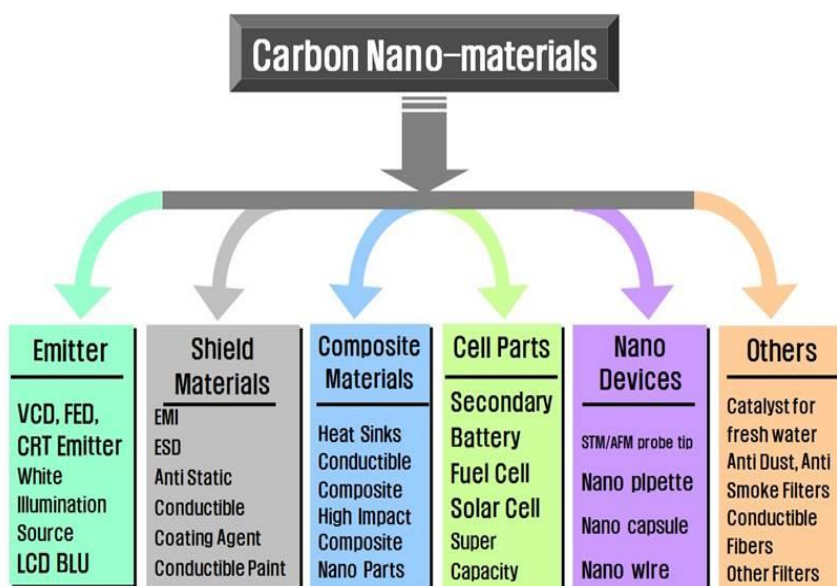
Carbon Nano-materials

Emitter

VCD, FED, CRT Emitter
White Illumination Source
LCD BLU

Shield Materials

EMI
ESD
Anti Static
Conductible Coating Agent
Conductible Paint

Composite Materials

Heat Sinks
Conductible Composite
High Impact Composite
Nano Parts

Cell Parts

Secondary Battery
Fuel Cell
Solar Cell
Super Capacity

Nano Devices

STM/AFM probe tip
Nano pipette
Nano capsule
Nano wire

Others

Catalyst for fresh water
Anti Dust, Anti Smoke Filters
Conductible Fibers
Other Filters